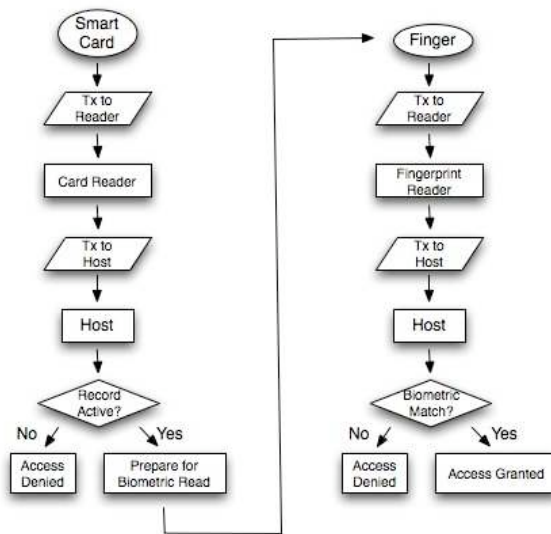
Smart Card

Tx to Reader

Card Reader

Tx to Host

Host

Record Active?

No

Yes

Access Denied

Prepare for Biometric Read

Finger

Tx to Reader

Fingerprint Reader

Tx to Host

Host

Biometric Match?

No

Yes

Access Denied

Access Granted